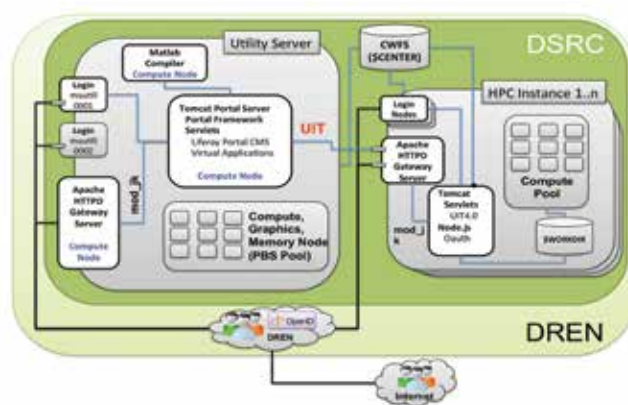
DSRC

Utility Server

Matlab Compiler
Compute Node

Login
mxutil0001

Login
mxutil0002

Tomcat Portal Server
Portal Framework Servlets
Liferay Portal CMS
Virtual Applications

Compute Node

UIT

Apache HTTPD Gateway Server

Compute Node

mod_jk

Compute, Graphics, Memory Node (PBS Pool)

CWFS (\$CENTER)

HPC Instance 1..n

Login Nodes

Apache HTTPD Gateway Server

Compute Pool

mod_jk

Tomcat Servlets
UIT4.0
Node.js
Oauth

\$WORKDIR

OpenID

DREN

DREN

Internet